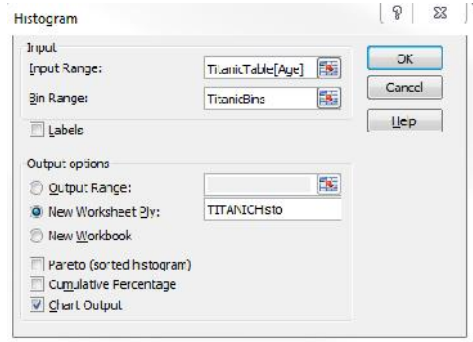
Histogram

? ⊠

Input

Input Range: TitanicTable[Age]

Bin Range: TitanicBins

Labels

OK

Cancel

Help

Output options

Output Range:

New Worksheet Ply: TITANICHisto

New Workbook

Pareto (sorted histogram)

Cumulative Percentage

Chart Output